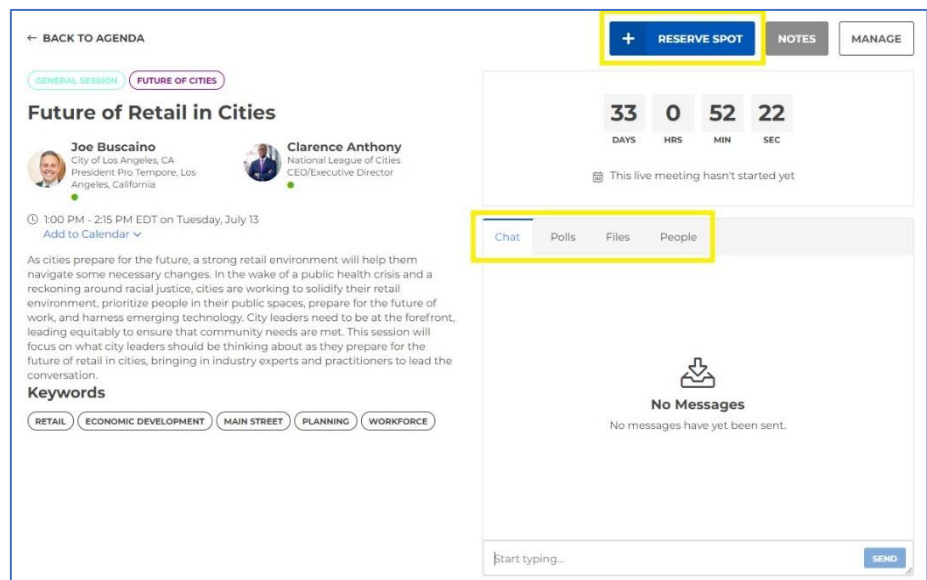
← BACK TO AGENDA

+ RESERVE SPOT

NOTES

MANAGE

GENERAL SESSION

FUTURE OF CITIES

Future of Retail in Cities

Joe Buscaino
City of Los Angeles, CA
President Pro Tempore, Los Angeles, California

Clarence Anthony
National League of Cities
CEO/Executive Director

1:00 PM - 2:15 PM EDT on Tuesday, July 13
Add to Calendar

As cities prepare for the future, a strong retail environment will help them navigate some necessary changes. In the wake of a public health crisis and a reckoning around racial justice, cities are working to solidify their retail environment, prioritize people in their public spaces, prepare for the future of work, and harness emerging technology. City leaders need to be at the forefront, leading equitably to ensure that community needs are met. This session will focus on what city leaders should be thinking about as they prepare for the future of retail in cities, bringing in industry experts and practitioners to lead the conversation.

Keywords

RETAIL
ECONOMIC DEVELOPMENT
MAIN STREET
PLANNING
WORKFORCE

| 33 | 0 | 52 | 22 |
|---|---|---|---|
| DAYS | HRS | MIN | SEC |

This live meeting hasn't started yet

Chat
Polls
Files
People

No Messages
No messages have yet been sent.

Start typing...

SEND